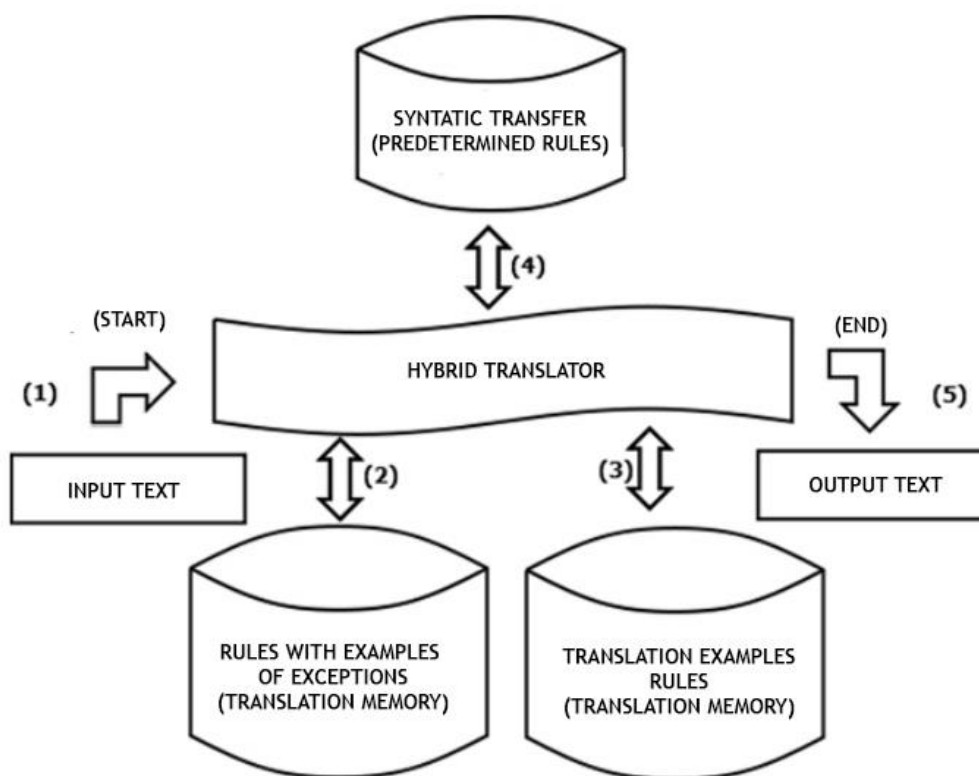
SYNTATIC TRANSFER
(PREDETERMINED RULES)

(4)

(START)

(END)

(1)

HYBRID TRANSLATOR

(5)

INPUT TEXT

(2)

(3)

OUTPUT TEXT

RULES WITH EXAMPLES OF EXCEPTIONS (TRANSLATION MEMORY)

TRANSLATION EXAMPLES RULES (TRANSLATION MEMORY)